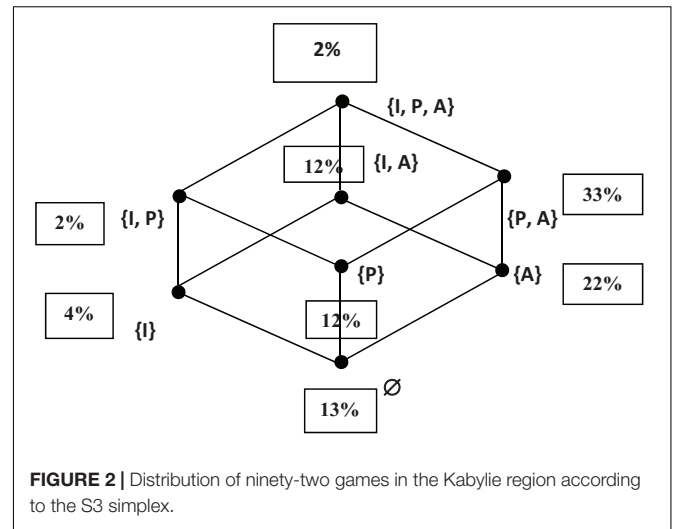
2%

{I, P, A}

12%

{I, A}

33%

2%

{I, P}

{P, A}

{P}

{A}

22%

4%

{I}

12%

$\varnothing$

13%

**FIGURE 2 |** Distribution of ninety-two games in the Kabylie region according to the S3 simplex.